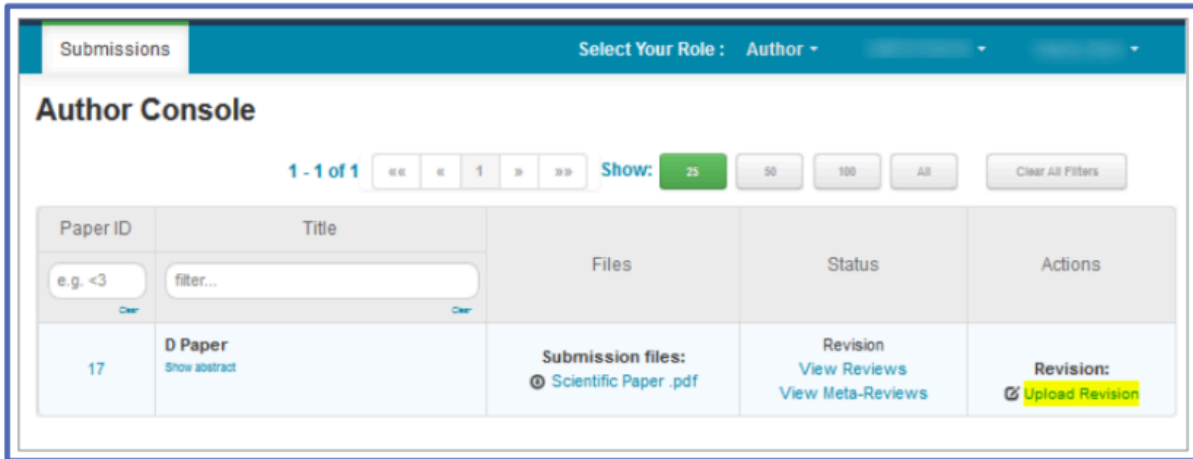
Submissions

Select Your Role : Author ▾

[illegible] ▾ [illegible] ▾

Author Console

1 - 1 of 1 «« « 1 » »» Show: 25 50 100 All Clear All Filters

| Paper ID | Title | Files | Status | Actions |
|---|---|---|---|---|
| e.g. <3 Clear | filter... Clear | | | |
| 17 | D Paper Show abstract | Submission files: Scientific Paper .pdf | Revision View Reviews View Meta-Reviews | Revision: Upload Revision |